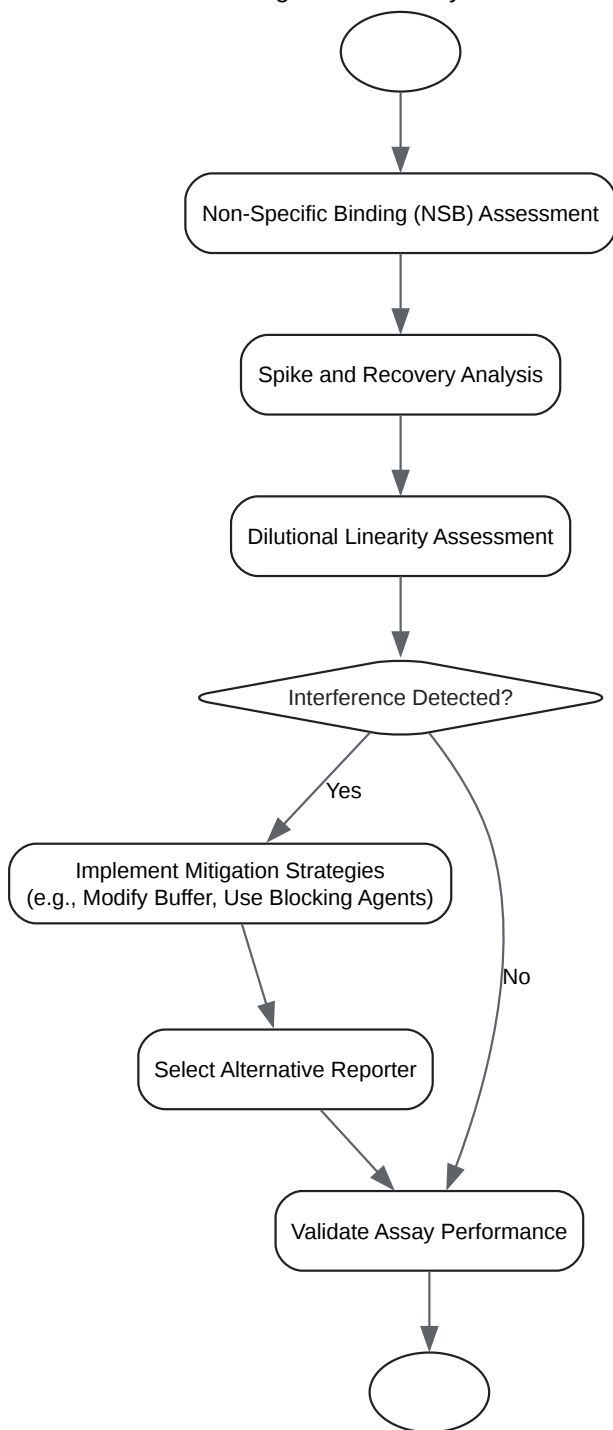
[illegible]

Non-Specific Binding (NSB) Assessment

Spike and Recovery Analysis

Dilutional Linearity Assessment

Interference Detected?

Yes

No

Implement Mitigation Strategies (e.g., Modify Buffer, Use Blocking Agents)

Select Alternative Reporter

Validate Assay Performance